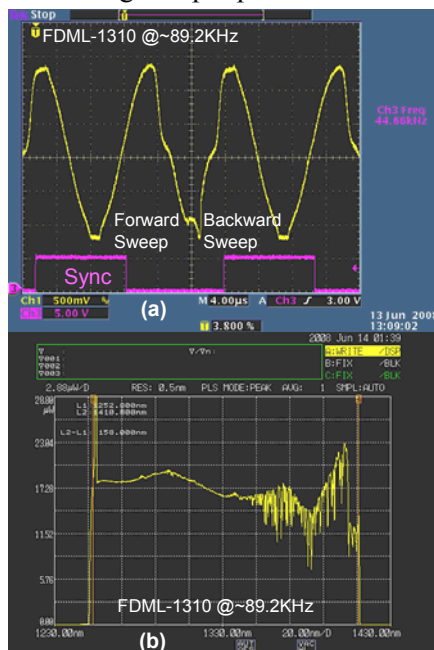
Stop

FDML-1310 @~89.2KHz

Ch3 Freq
44.66kHz

Forward Sweep

Backward Sweep

Sync

Ch1 500mV

Ch3 5.00 V

(a)

M 4.00µs A Ch3 ∫ 3.00 V

3.800 %

13 Jun 2008
13:09:02

2008 Jun 14 01:39

A:WRITE /DSP
B:FIX /BLK
C:FIX /BLK

2.88µW/D RES: 0.5nm PLS MODE:PEAK AVG: 1 SMPL:AUTO

28.80 µW

L1: 1252.000nm
L2: 1410.000nm

L2-L1: 158.000nm

23.04

17.28

11.52

5.76

0.00

FDML-1310 @~89.2KHz

1230.00nm

1330.00nm

20.00nm/D

1430.00nm

(b)